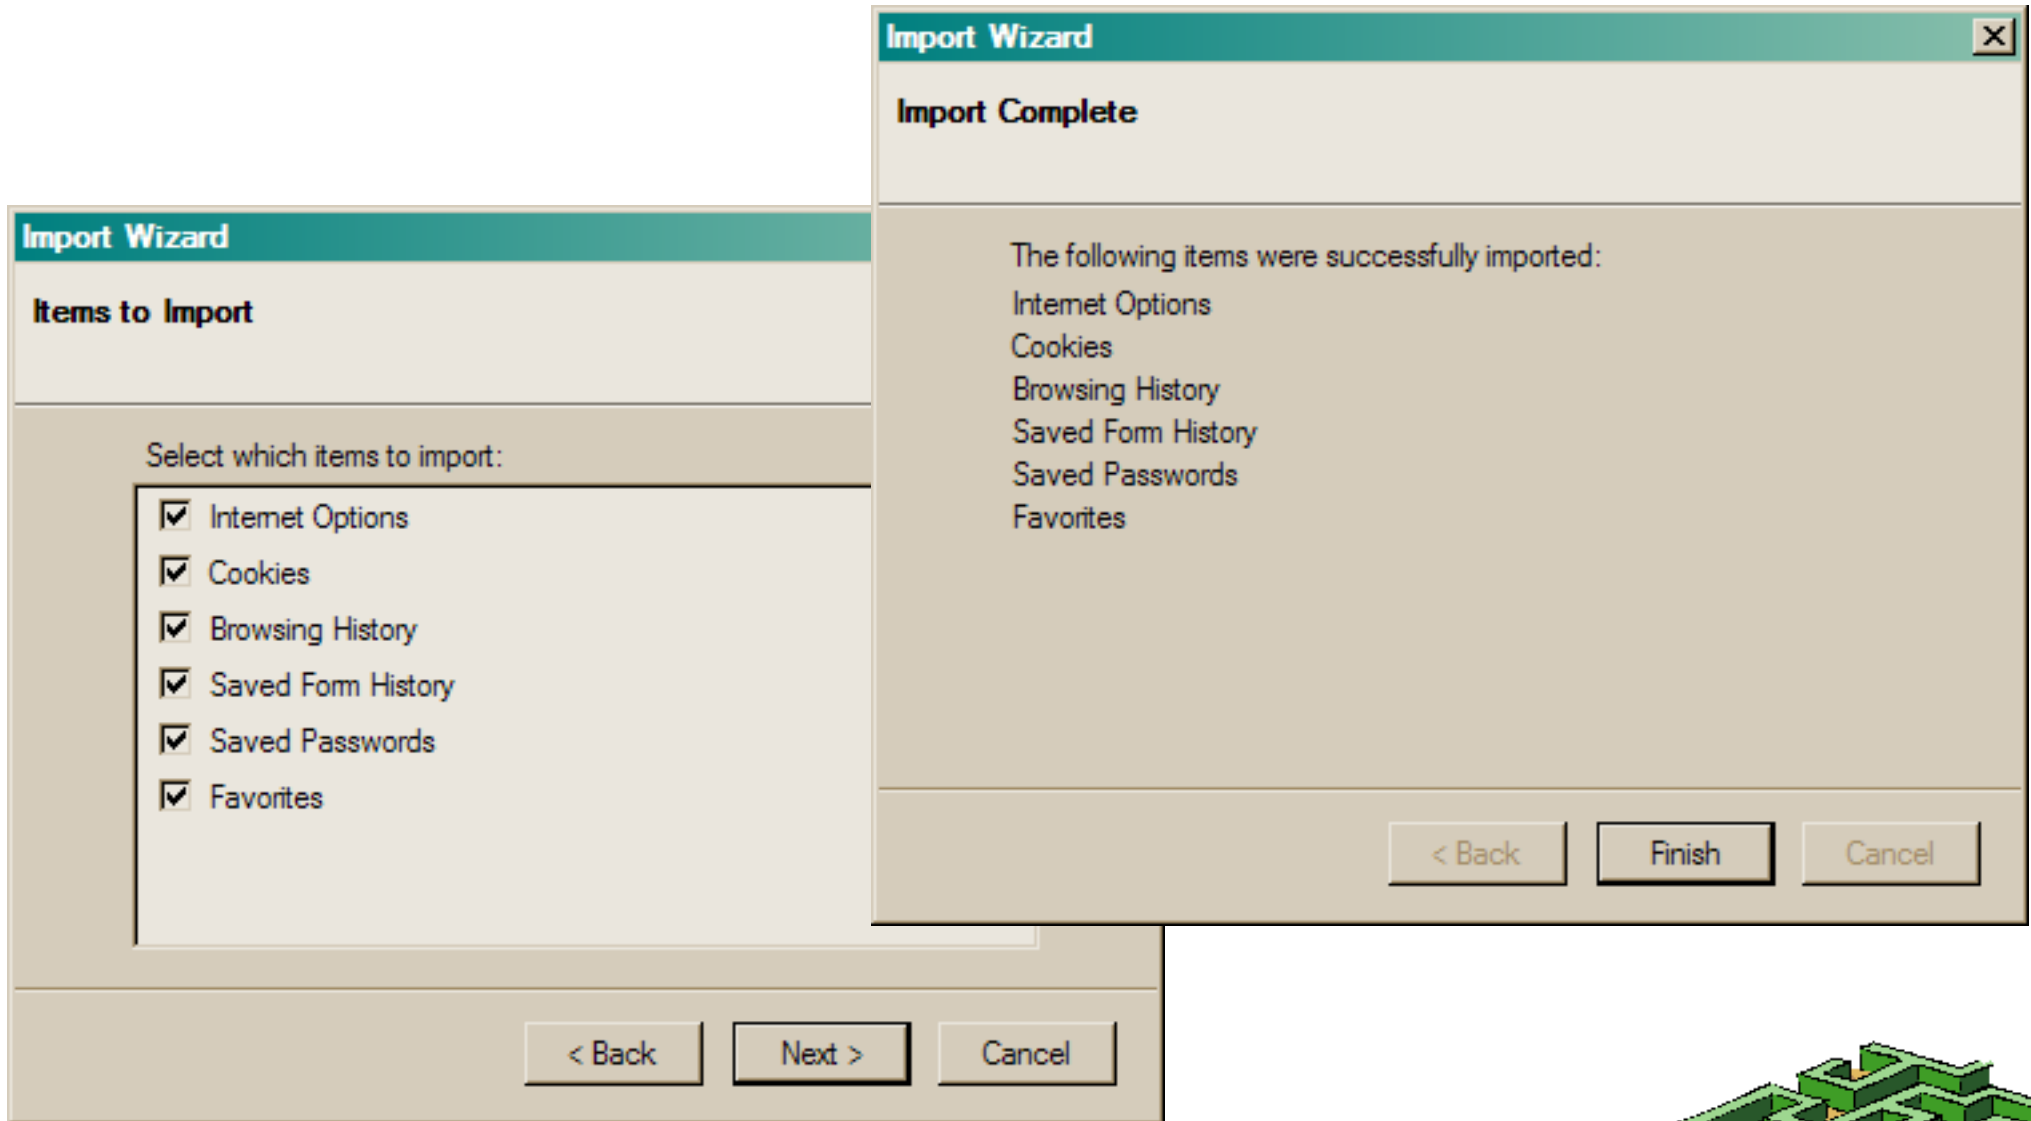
Import Wizard

Items to Import

Select which items to import:

Internet Options
Cookies
Browsing History
Saved Form History
Saved Passwords
Favorites

< Back
Next >
Cancel

Import Wizard

Import Complete

The following items were successfully imported:
Internet Options
Cookies
Browsing History
Saved Form History
Saved Passwords
Favorites

< Back
Finish
Cancel